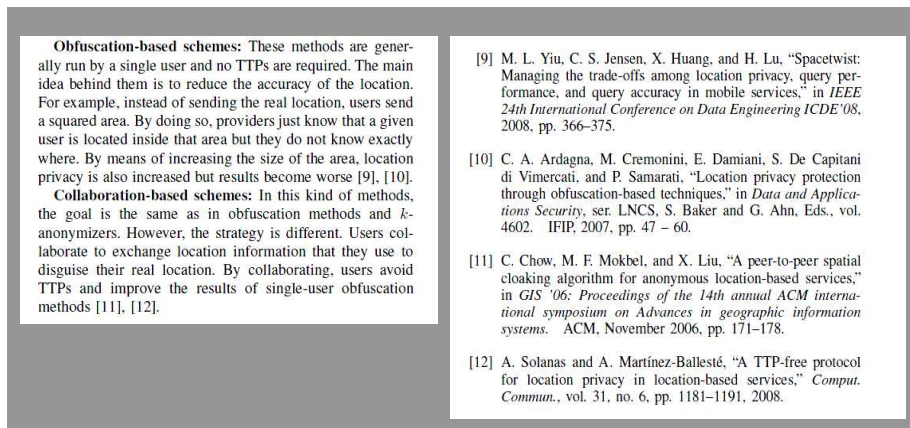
**Obfuscation-based schemes:** These methods are generally run by a single user and no TTPs are required. The main idea behind them is to reduce the accuracy of the location. For example, instead of sending the real location, users send a squared area. By doing so, providers just know that a given user is located inside that area but they do not know exactly where. By means of increasing the size of the area, location privacy is also increased but results become worse [9], [10].

**Collaboration-based schemes:** In this kind of methods, the goal is the same as in obfuscation methods and $k$-anonymizers. However, the strategy is different. Users collaborate to exchange location information that they use to disguise their real location. By collaborating, users avoid TTPs and improve the results of single-user obfuscation methods [11], [12].

[9] M. L. Yiu, C. S. Jensen, X. Huang, and H. Lu, "Spacetwist: Managing the trade-offs among location privacy, query performance, and query accuracy in mobile services," in *IEEE 24th International Conference on Data Engineering ICDE'08*, 2008, pp. 366–375.

[10] C. A. Ardagna, M. Cremonini, E. Damiani, S. De Capitani di Vimercati, and P. Samarati, "Location privacy protection through obfuscation-based techniques," in *Data and Applications Security*, ser. LNCS, S. Baker and G. Ahn, Eds., vol. 4602. IFIP, 2007, pp. 47 – 60.

[11] C. Chow, M. F. Mokbel, and X. Liu, "A peer-to-peer spatial cloaking algorithm for anonymous location-based services," in *GIS '06: Proceedings of the 14th annual ACM international symposium on Advances in geographic information systems.* ACM, November 2006, pp. 171–178.

[12] A. Solanas and A. Martínez-Ballesté, "A TTP-free protocol for location privacy in location-based services," *Comput. Commun.*, vol. 31, no. 6, pp. 1181–1191, 2008.